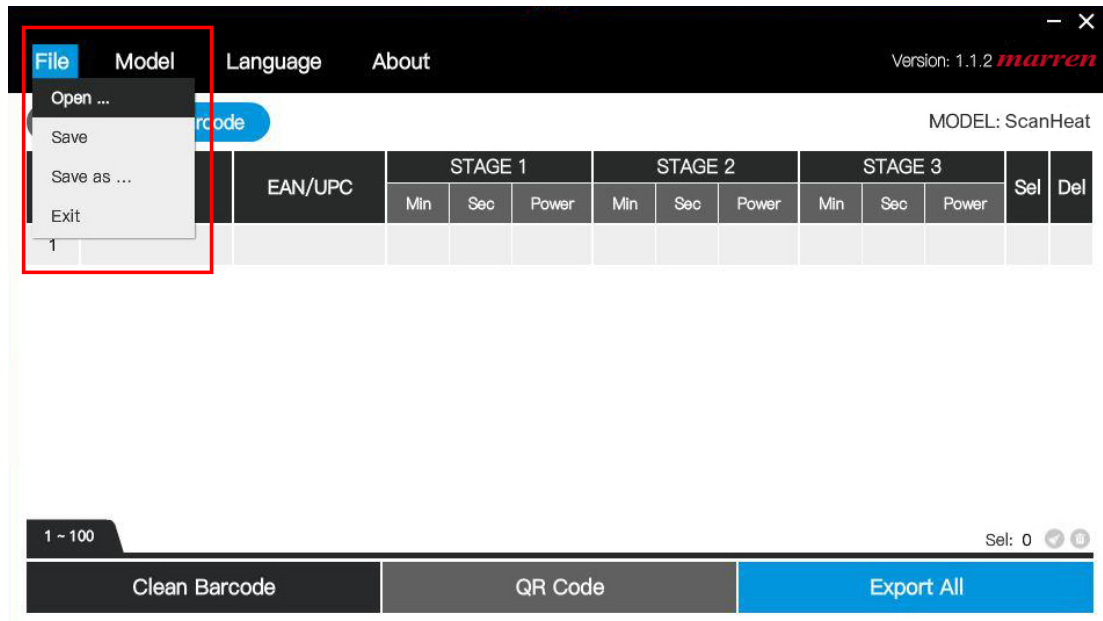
– ✕

File Model Language About

Version: 1.1.2 marren

Open ...
Save
Save as ...
Exit

rcode

MODEL: ScanHeat

| | EAN/UPC | STAGE 1 | | | STAGE 2 | | | STAGE 3 | | | Sel | Del |
|---|---|---|---|---|---|---|---|---|---|---|---|---|
| | | Min | Sec | Power | Min | Sec | Power | Min | Sec | Power | | |
| 1 | | | | | | | | | | | | |

1 ~ 100

Sel: 0

Clean Barcode

QR Code

Export All